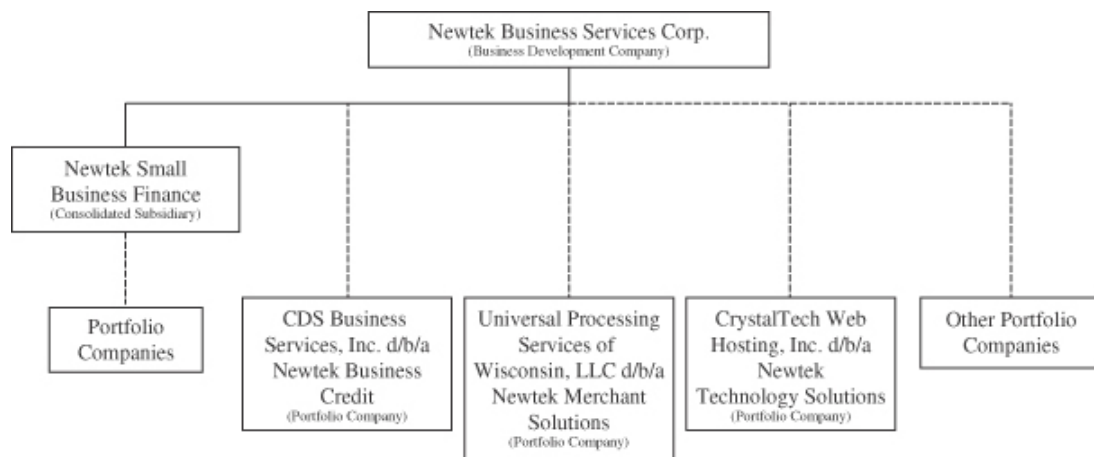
Newtek Business Services Corp.
(Business Development Company)

Newtek Small Business Finance
(Consolidated Subsidiary)

Portfolio Companies

CDS Business Services, Inc. d/b/a Newtek Business Credit
(Portfolio Company)

Universal Processing Services of Wisconsin, LLC d/b/a Newtek Merchant Solutions
(Portfolio Company)

CrystalTech Web Hosting, Inc. d/b/a Newtek Technology Solutions
(Portfolio Company)

Other Portfolio Companies